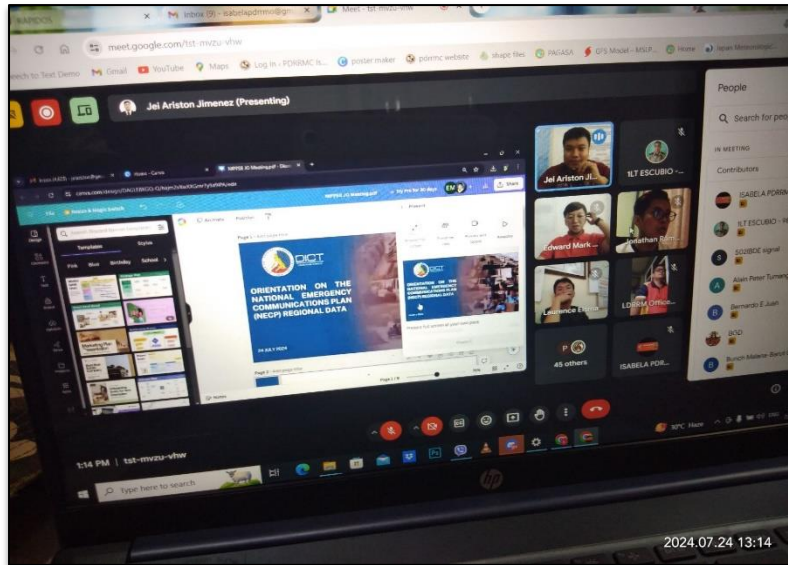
M Inbox (9) - isabelapdrrmo@gm
Meet - tst-mvzu-vhw
meet.google.com/tst-mvzu-vhw
Speech to Text Demo
M Gmail
YouTube
Maps
Log In - PDRRMC I...
poster maker
pdrrmc website
shape files
PAGASA
GPS Model - MSLP...
Home
Japan Meteorologic...
Jei Ariston Jimenez (Presenting)
People
Search for people
IN MEETING
Contributors
ISABELA PDRRM
1LT ESCUBIO
SO2BDE signal
Alain Peter Tumang
Bernardo E Juan
BOD
Bunch Melanie Bacol
Jei Ariston Ji...
1LT ESCUBIO -...
Edward Mark...
Jonathan Ram...
Laurence Ebina
LDRRM Office...
45 others
ISABELA PDR...
Canva
Templates
Styles
ORIENTATION ON THE NATIONAL EMERGENCY COMMUNICATIONS PLAN (NECP) REGIONAL DATA
DICT
24 JULY 2024
Page 1 / 18
Share
1:14 PM | tst-mvzu-vhw
Type here to search
30°C Haze
hp
2024.07.24 13:14